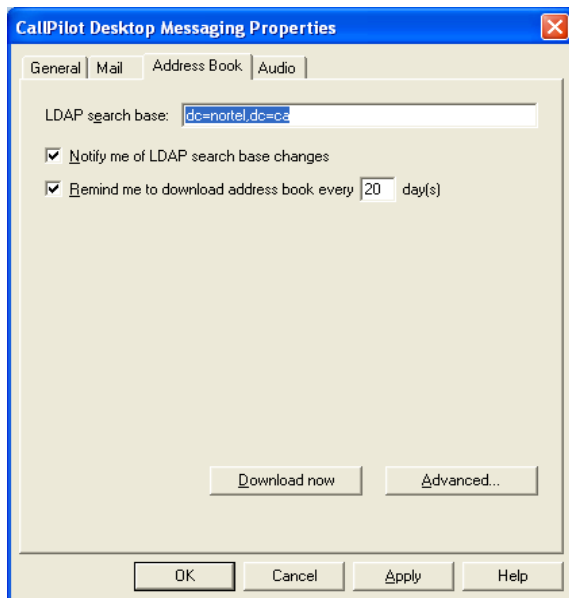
CallPilot Desktop Messaging Properties

General | Mail | Address Book | Audio

LDAP search base: dc=nortel,dc=ca

☑ Notify me of LDAP search base changes

☑ Remind me to download address book every 20 day(s)

Download now

Advanced...

OK

Cancel

Apply

Help